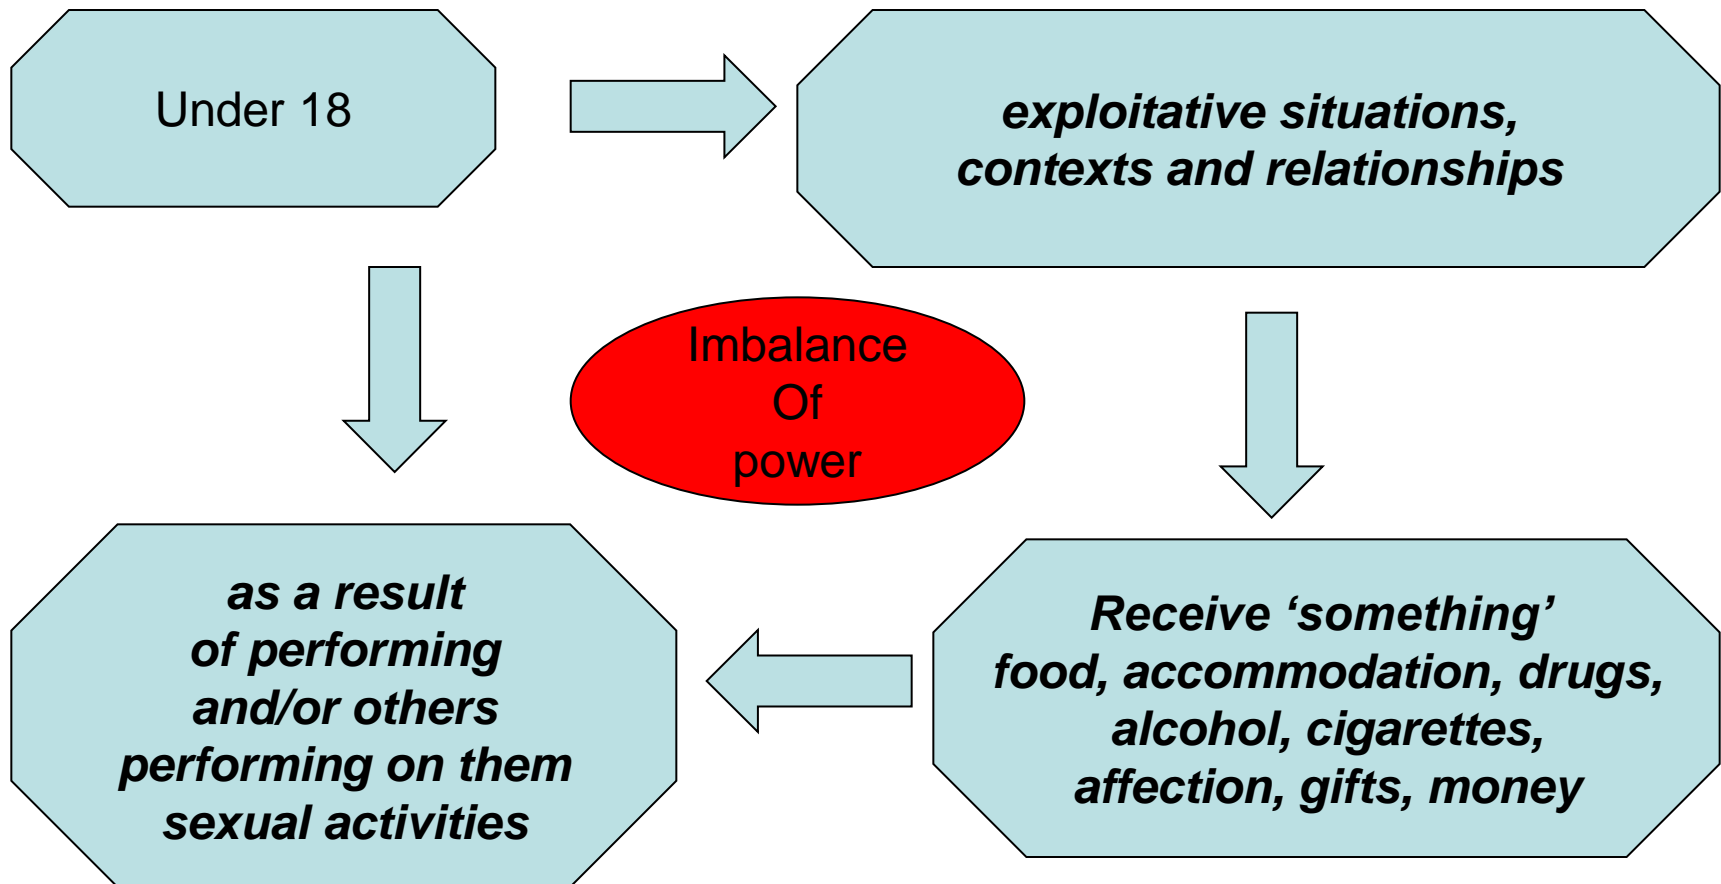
Under 18

exploitative situations, contexts and relationships

Imbalance Of power

Receive ‘something’ food, accommodation, drugs, alcohol, cigarettes, affection, gifts, money

as a result of performing and/or others performing on them sexual activities